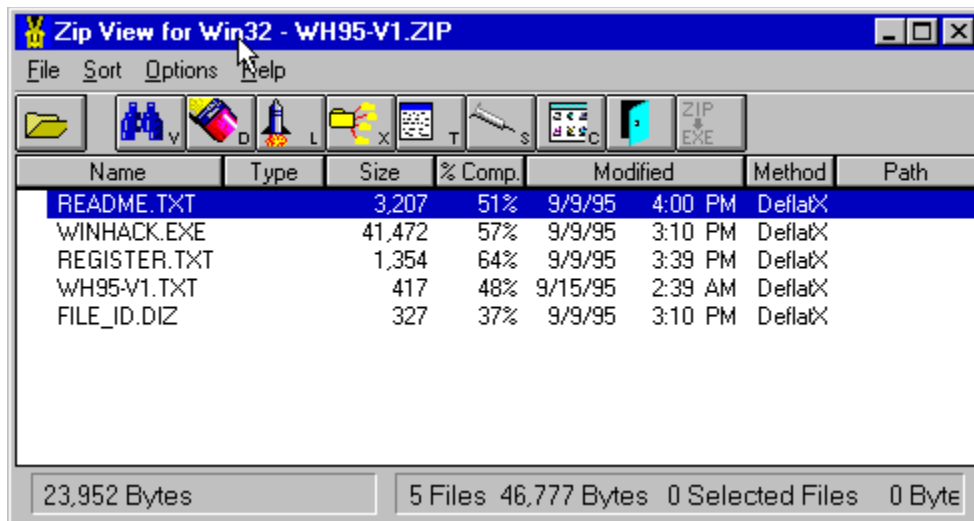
Zip View for Win32 - WH95-V1.ZIP

File Sort Options Help

V D L X T S C ZIP EXE

| Name | Type | Size | % Comp. | Modified | | Method | Path |
|---|---|---|---|---|---|---|---|
| README.TXT | | 3,207 | 51% | 9/9/95 | 4:00 PM | DeflatX | |
| WINHACK.EXE | | 41,472 | 57% | 9/9/95 | 3:10 PM | DeflatX | |
| REGISTER.TXT | | 1,354 | 64% | 9/9/95 | 3:39 PM | DeflatX | |
| WH95-V1.TXT | | 417 | 48% | 9/15/95 | 2:39 AM | DeflatX | |
| FILE_ID.DIZ | | 327 | 37% | 9/9/95 | 3:10 PM | DeflatX | |

23,952 Bytes

5 Files 46,777 Bytes 0 Selected Files 0 Byte